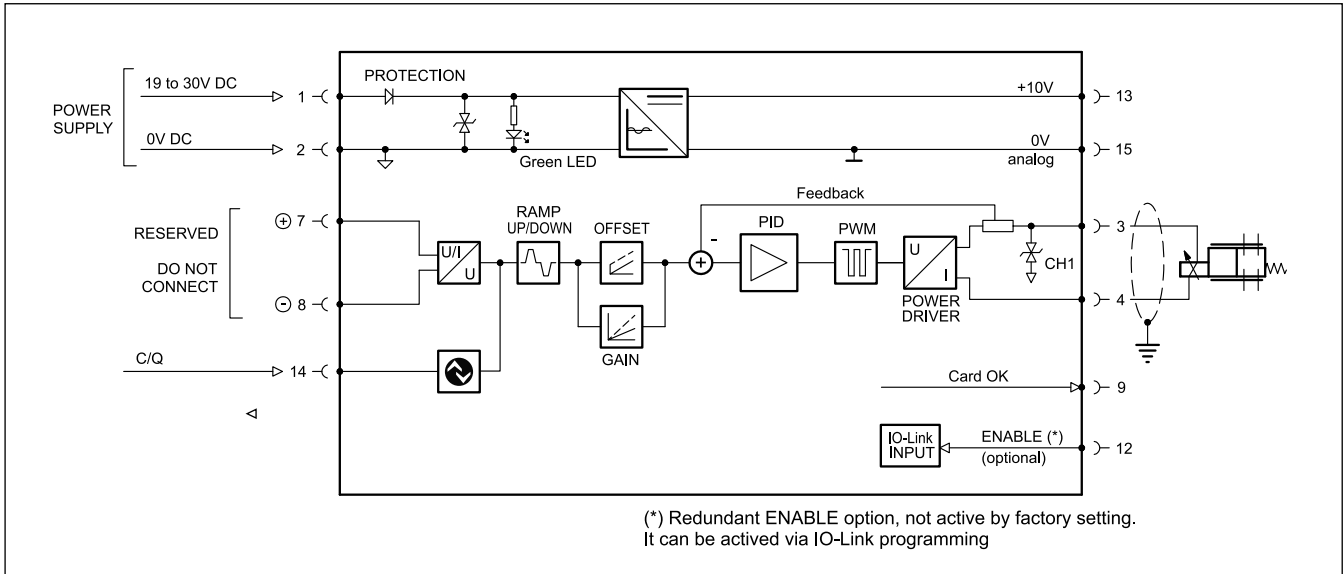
POWER SUPPLY

19 to 30V DC
1

0V DC
2

PROTECTION

Green LED

+10V
13

0V
analog
15

RESERVED

DO NOT CONNECT

⊕ 7

⊖ 8

U/I
U

RAMP
UP/DOWN

OFFSET

GAIN

Feedback

-

PID

PWM

U
I
POWER
DRIVER

CH1

3

4

C/Q
14

Card OK
9

IO-Link
INPUT

ENABLE (*)
(optional)
12

(*) Redundant ENABLE option, not active by factory setting.
It can be actived via IO-Link programming